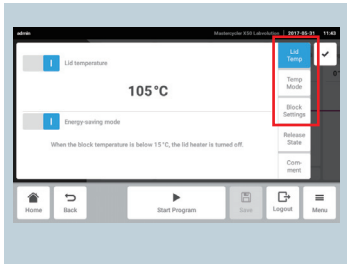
admin

Mastercycler X50 Laboratory | 2017-05-31 | 11:43

Lid temperature

105 °C

Energy-saving mode

When the block temperature is below 15 °C, the lid heater is turned off.

Lid Temp

Temp Mode

Block Settings

Release State

Comment

Home

Back

Start Program

Save

Logout

Menu